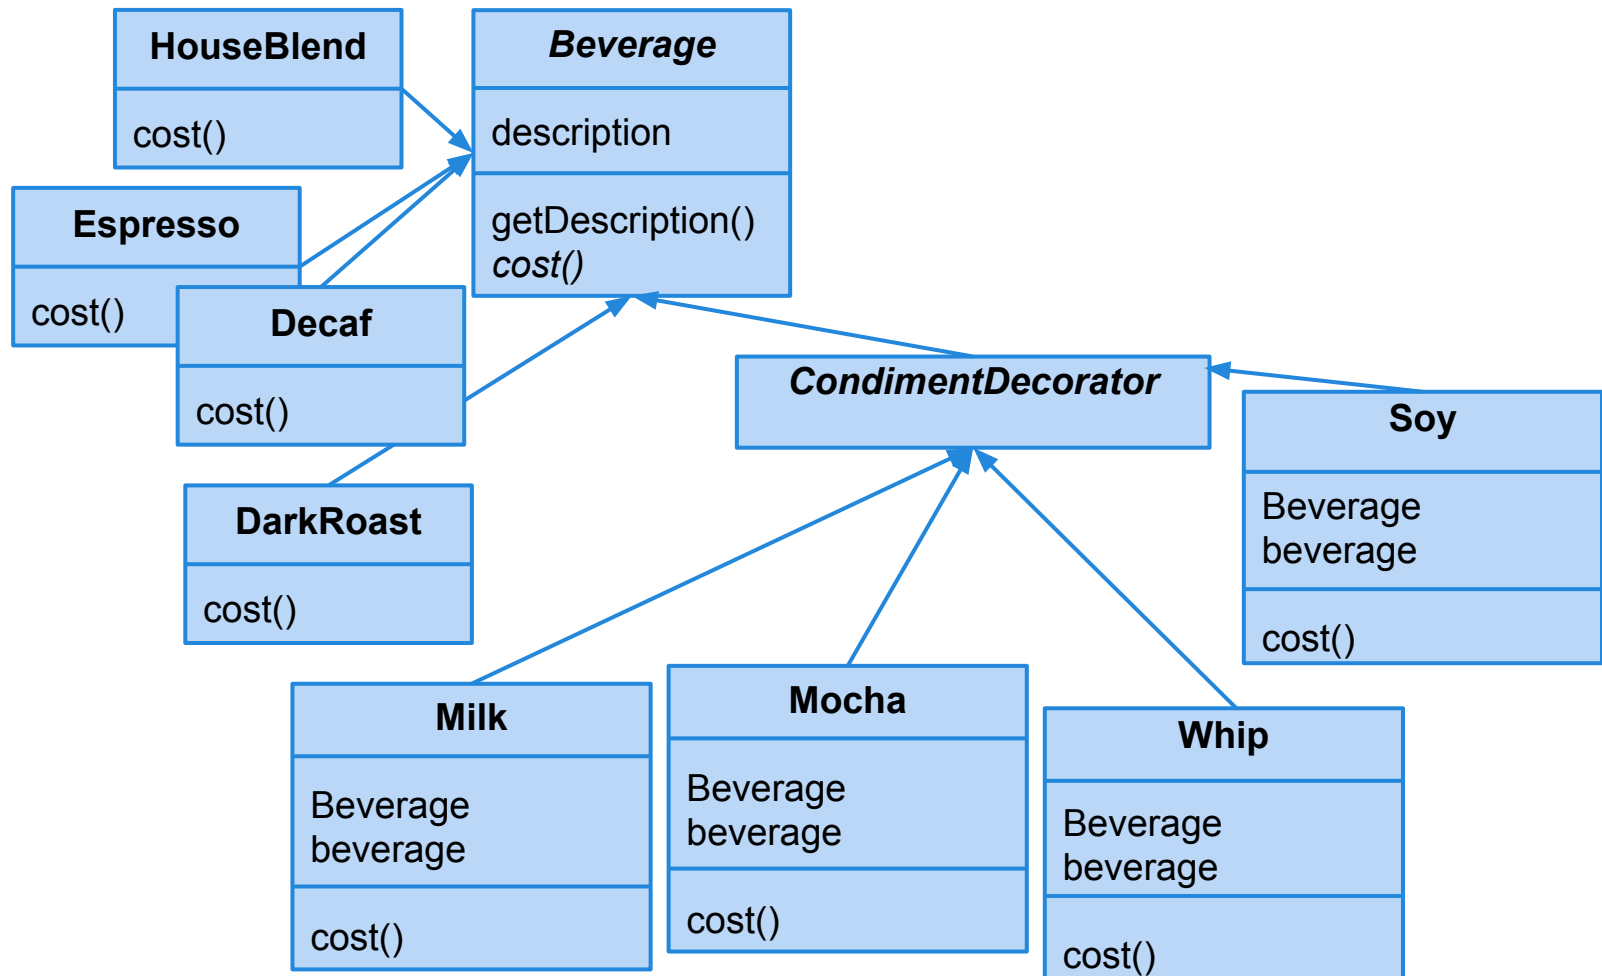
HouseBlend

cost()

Beverage

description

getDescription()
cost()

Espresso

cost()

Decaf

cost()

DarkRoast

cost()

CondimentDecorator

Soy

Beverage beverage

cost()

Milk

Beverage beverage

cost()

Mocha

Beverage beverage

cost()

Whip

Beverage beverage

cost()